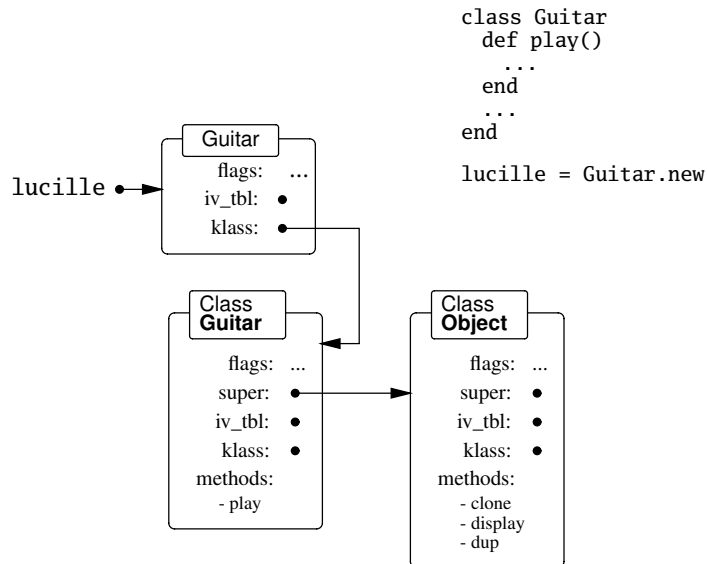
class Guitar
  def play()
    ...
  end
  ...
end

lucille = Guitar.new

lucille

Guitar
flags: ...
iv_tbl:
klass:

Class
Guitar
flags: ...
super:
iv_tbl:
klass:
methods:
- play

Class
Object
flags: ...
super:
iv_tbl:
klass:
methods:
- clone
- display
- dup